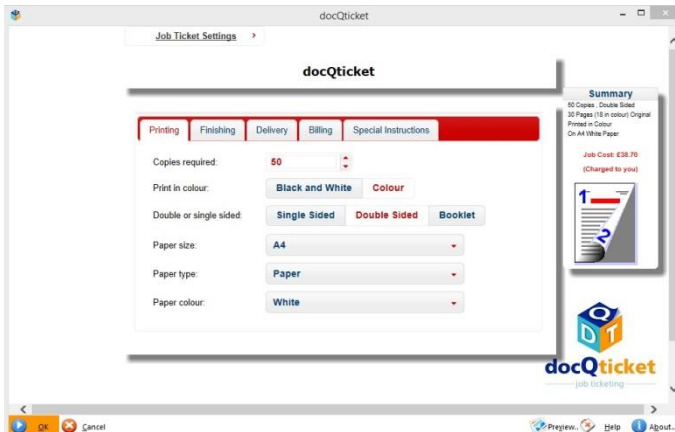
docQticket

Job Ticket Settings ›

docQticket

Printing | Finishing | Delivery | Billing | Special Instructions

Copies required: 50

Print in colour: Black and White | Colour

Double or single sided: Single Sided | Double Sided | Booklet

Paper size: A4

Paper type: Paper

Paper colour: White

Summary

50 Copies , Double Sided
30 Pages (18 in colour) Original
Printed in Colour
On A4 White Paper

Job Cost: £38.70
(Charged to you)

1
2

D
Q
T

docQticket
job ticketing

OK | Cancel

Preview... | Help | About...